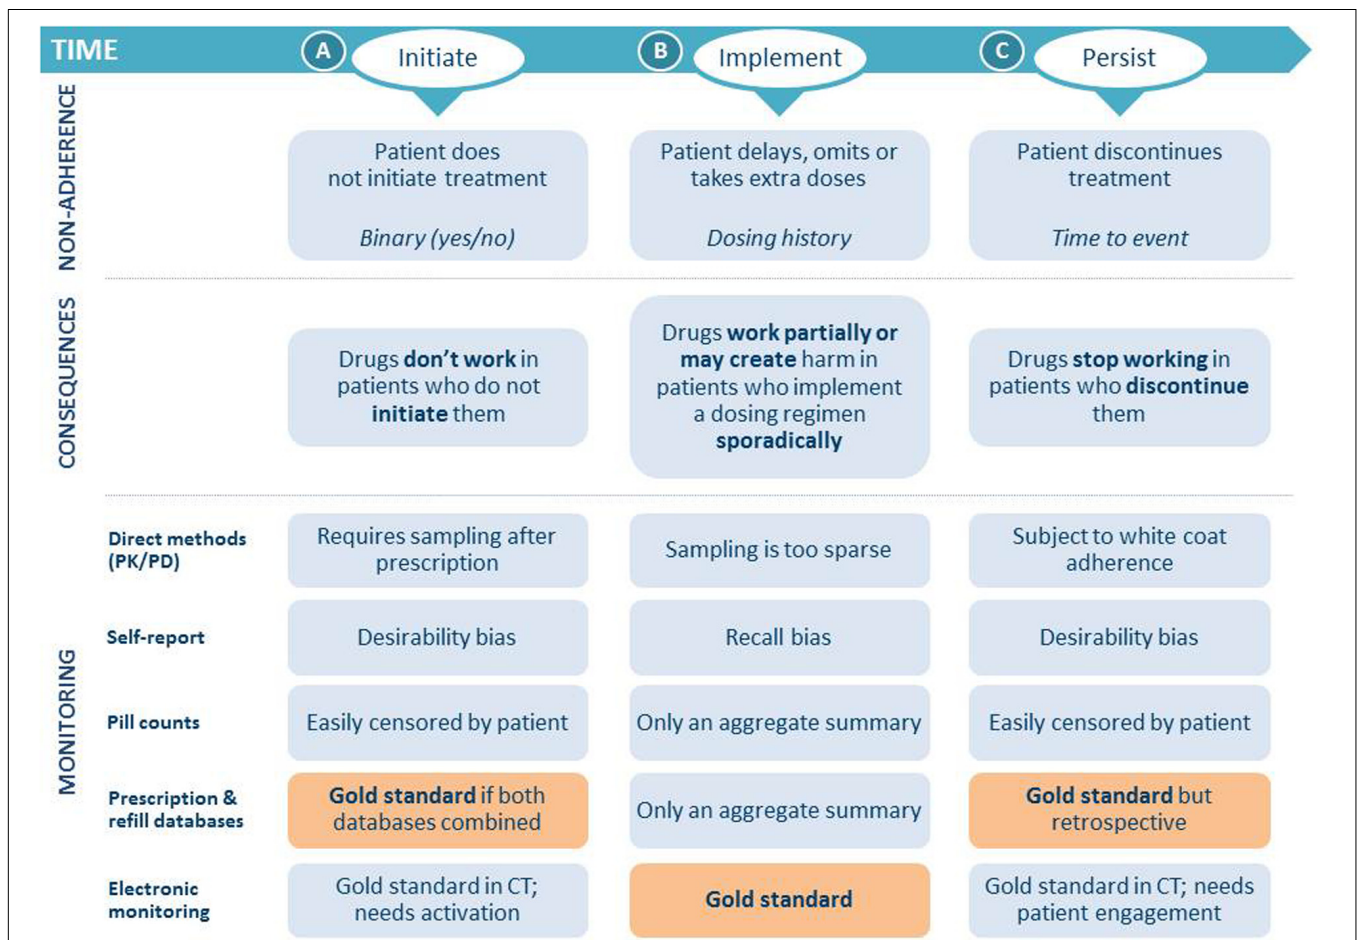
TIME

A Initiate

B Implement

C Persist

NON-ADHERENCE

Patient does not initiate treatment

Binary (yes/no)

Patient delays, omits or takes extra doses

Dosing history

Patient discontinues treatment

Time to event

CONSEQUENCES

Drugs **don't work** in patients who do not **initiate** them

Drugs **work partially or may create** harm in patients who implement a dosing regimen **sporadically**

Drugs **stop working** in patients who **discontinue** them

MONITORING

| | | | |
|---|---|---|---|
| Direct methods (PK/PD) | Requires sampling after prescription | Sampling is too sparse | Subject to white coat adherence |
| Self-report | Desirability bias | Recall bias | Desirability bias |
| Pill counts | Easily censored by patient | Only an aggregate summary | Easily censored by patient |
| Prescription & refill databases | **Gold standard** if both databases combined | Only an aggregate summary | **Gold standard** but retrospective |
| Electronic monitoring | Gold standard in CT; needs activation | **Gold standard** | Gold standard in CT; needs patient engagement |